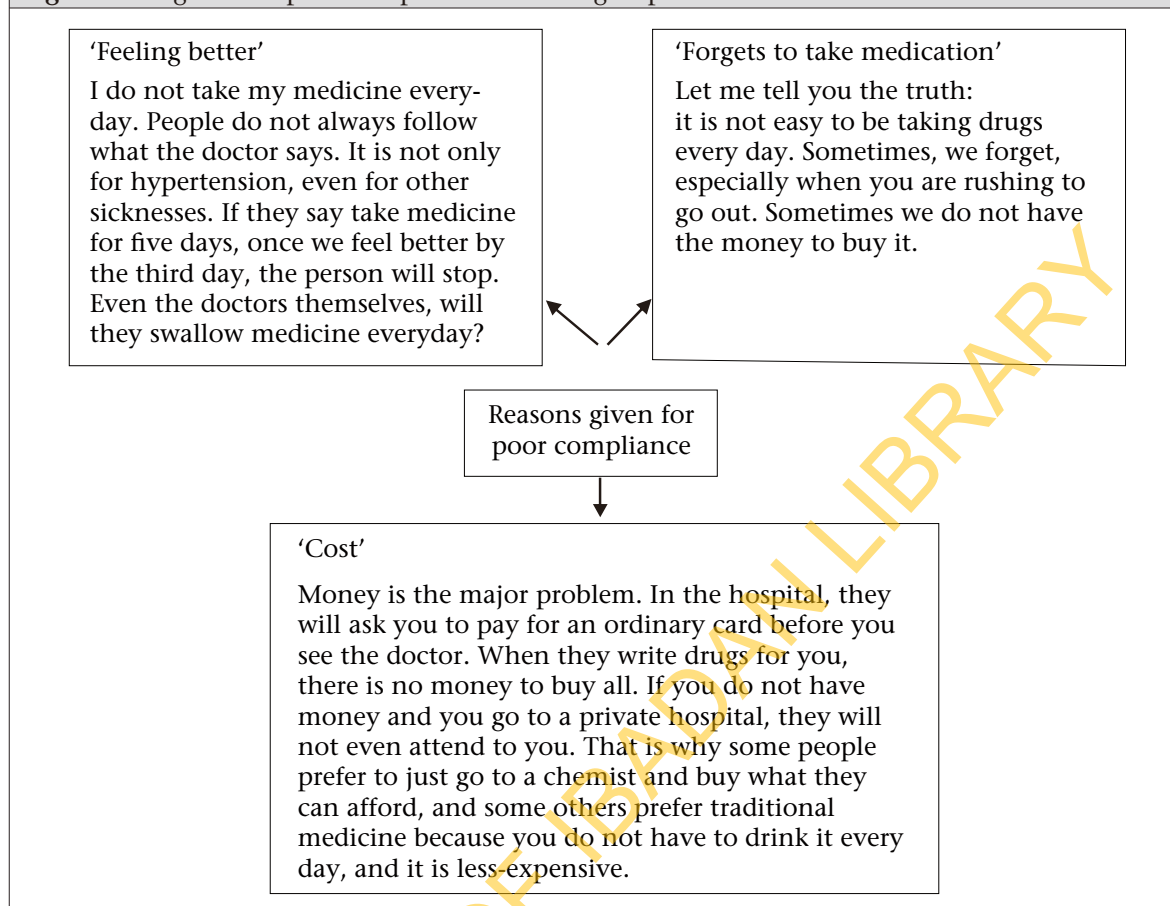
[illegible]

'Feeling better'

I do not take my medicine everyday. People do not always follow what the doctor says. It is not only for hypertension, even for other sicknesses. If they say take medicine for five days, once we feel better by the third day, the person will stop. Even the doctors themselves, will they swallow medicine everyday?

'Forgets to take medication'

Let me tell you the truth: it is not easy to be taking drugs every day. Sometimes, we forget, especially when you are rushing to go out. Sometimes we do not have the money to buy it.

Reasons given for poor compliance

'Cost'

Money is the major problem. In the hospital, they will ask you to pay for an ordinary card before you see the doctor. When they write drugs for you, there is no money to buy all. If you do not have money and you go to a private hospital, they will not even attend to you. That is why some people prefer to just go to a chemist and buy what they can afford, and some others prefer traditional medicine because you do not have to drink it every day, and it is less-expensive.

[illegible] IBADAN LIBRARY